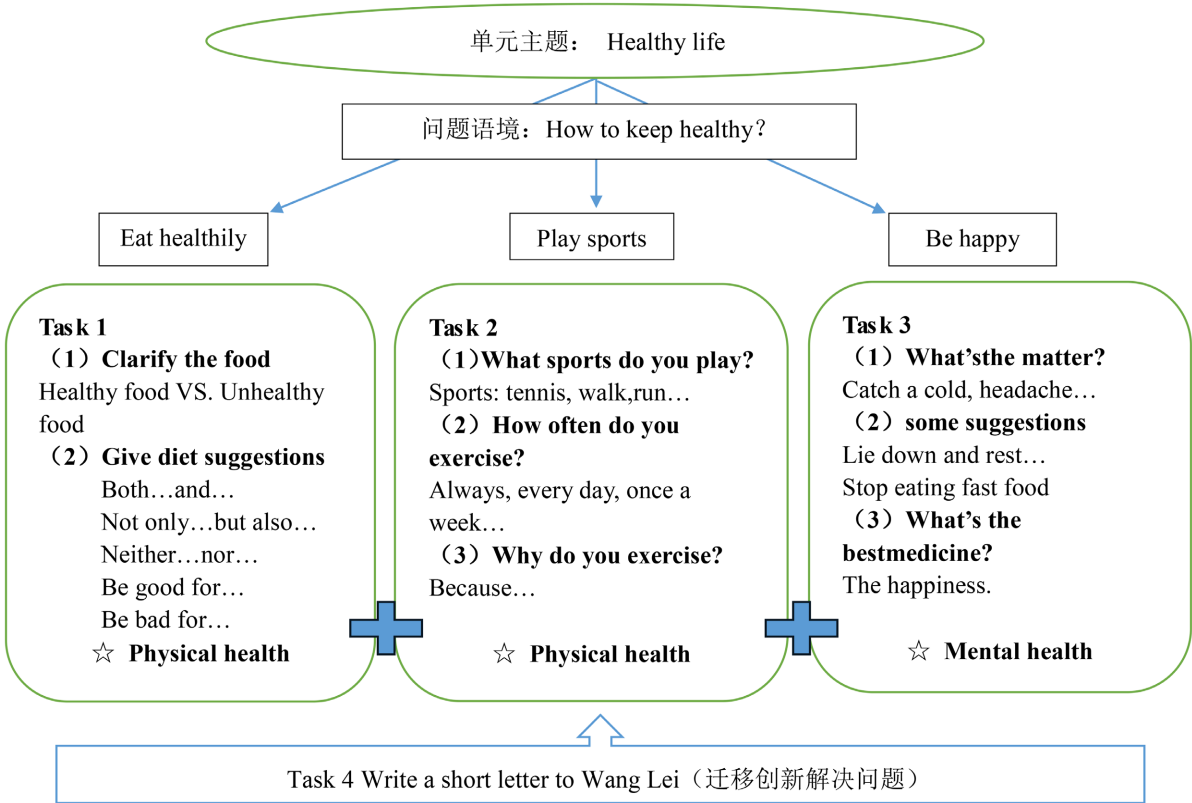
单元主题： Healthy life

问题语境：How to keep healthy？

Eat healthily

Play sports

Be happy

Task 1
（1）Clarify the food
Healthy food VS. Unhealthy food
（2）Give diet suggestions
Both…and…
Not only…but also…
Neither…nor…
Be good for…
Be bad for…
☆ Physical health

Task 2
（1）What sports do you play?
Sports: tennis, walk,run…
（2）How often do you exercise?
Always, every day, once a week…
（3）Why do you exercise?
Because…
☆ Physical health

Task 3
（1）What'sthe matter?
Catch a cold, headache…
（2）some suggestions
Lie down and rest…
Stop eating fast food
（3）What's the bestmedicine?
The happiness.
☆ Mental health

Task 4 Write a short letter to Wang Lei（迁移创新解决问题）